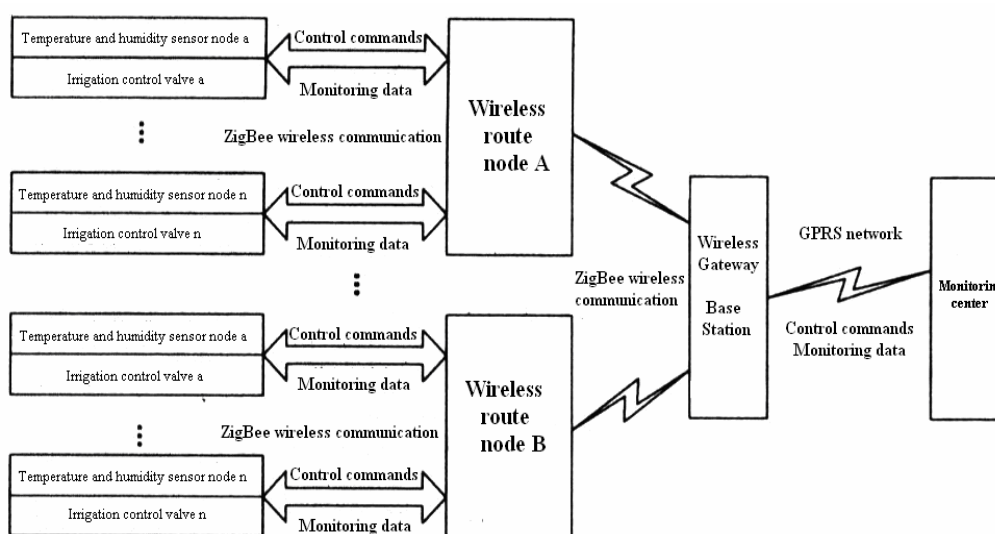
Temperature and humidity sensor node a

Irrigation control valve a

Control commands

Monitoring data

ZigBee wireless communication

Temperature and humidity sensor node n

Irrigation control valve n

Control commands

Monitoring data

Wireless route node A

ZigBee wireless communication

Temperature and humidity sensor node a

Irrigation control valve a

Control commands

Monitoring data

ZigBee wireless communication

Temperature and humidity sensor node n

Irrigation control valve n

Control commands

Monitoring data

Wireless route node B

Wireless Gateway

Base Station

GPRS network

Control commands
Monitoring data

Monitorin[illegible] center